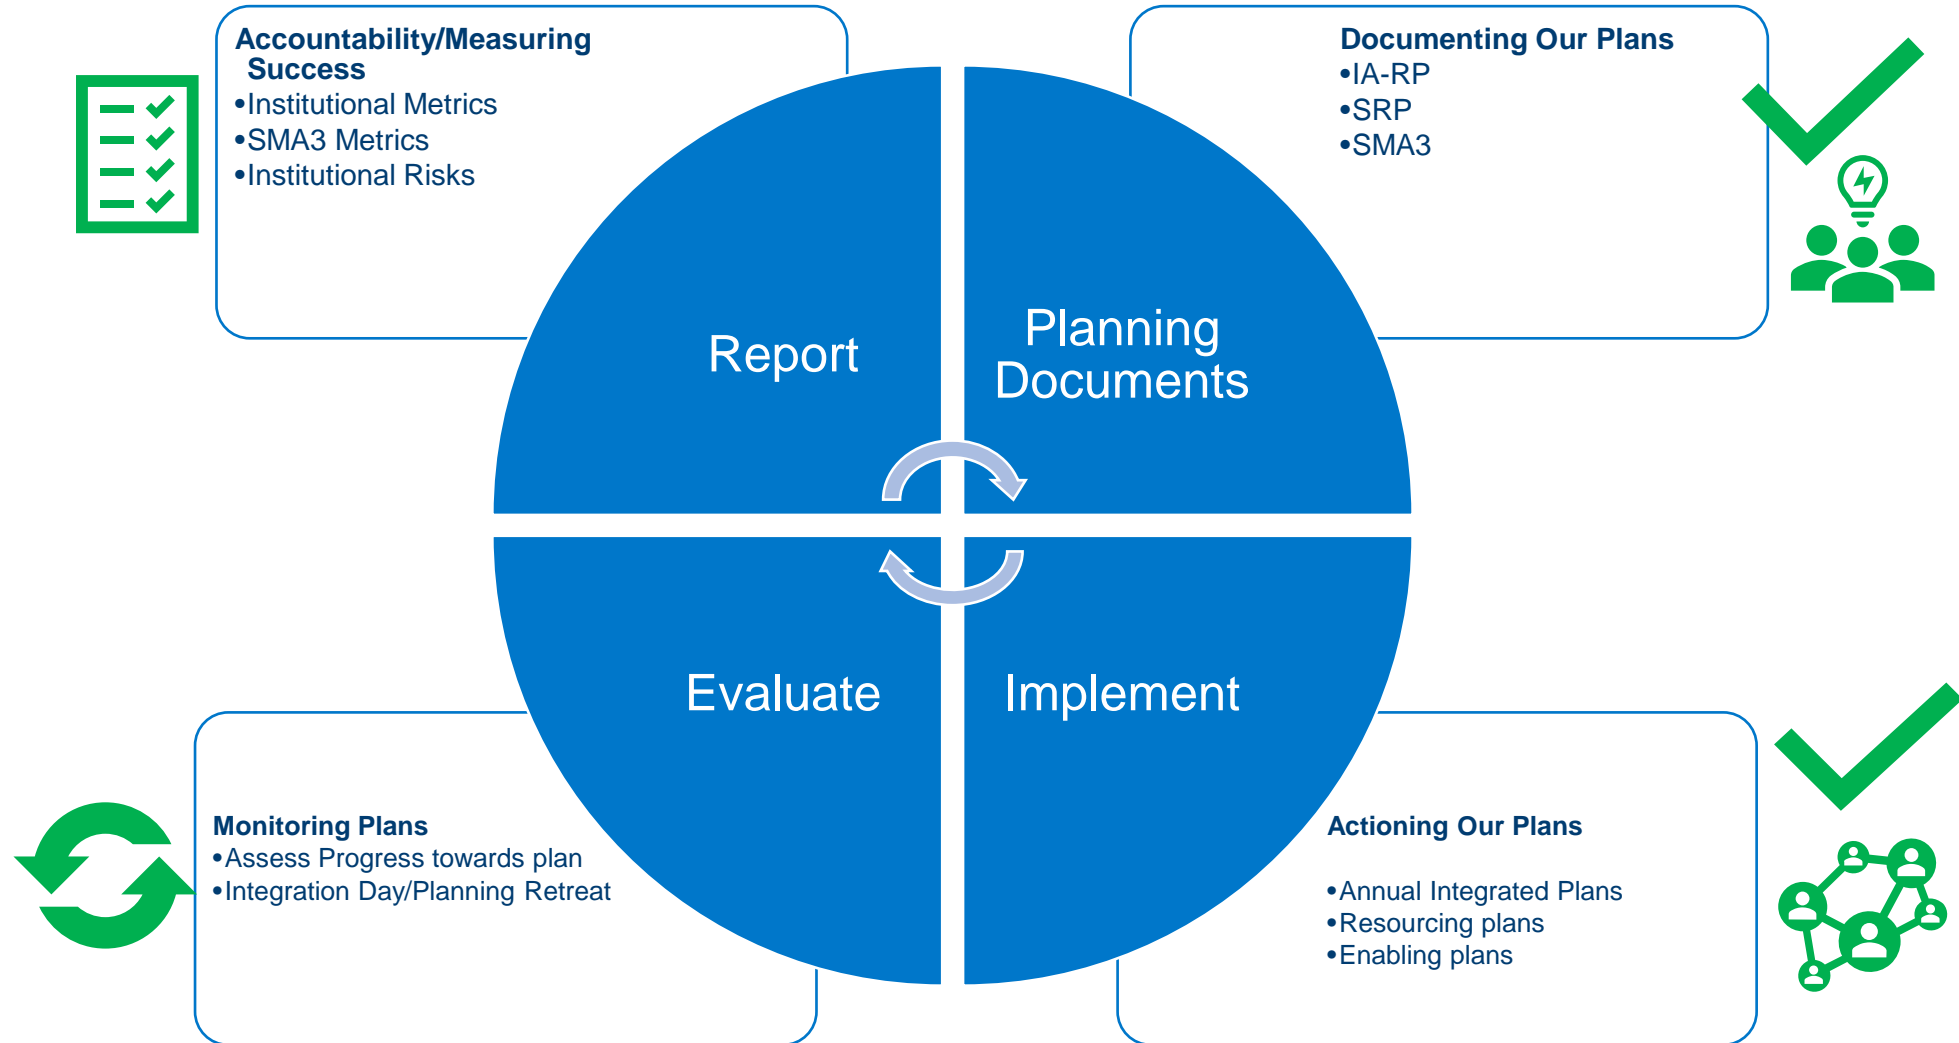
Accountability/Measuring Success
•Institutional Metrics
•SMA3 Metrics
•Institutional Risks

Documenting Our Plans
•IA-RP
•SRP
•SMA3

Report

Planning Documents

Evaluate

Implement

Monitoring Plans
•Assess Progress towards plan
•Integration Day/Planning Retreat

Actioning Our Plans
•Annual Integrated Plans
•Resourcing plans
•Enabling plans